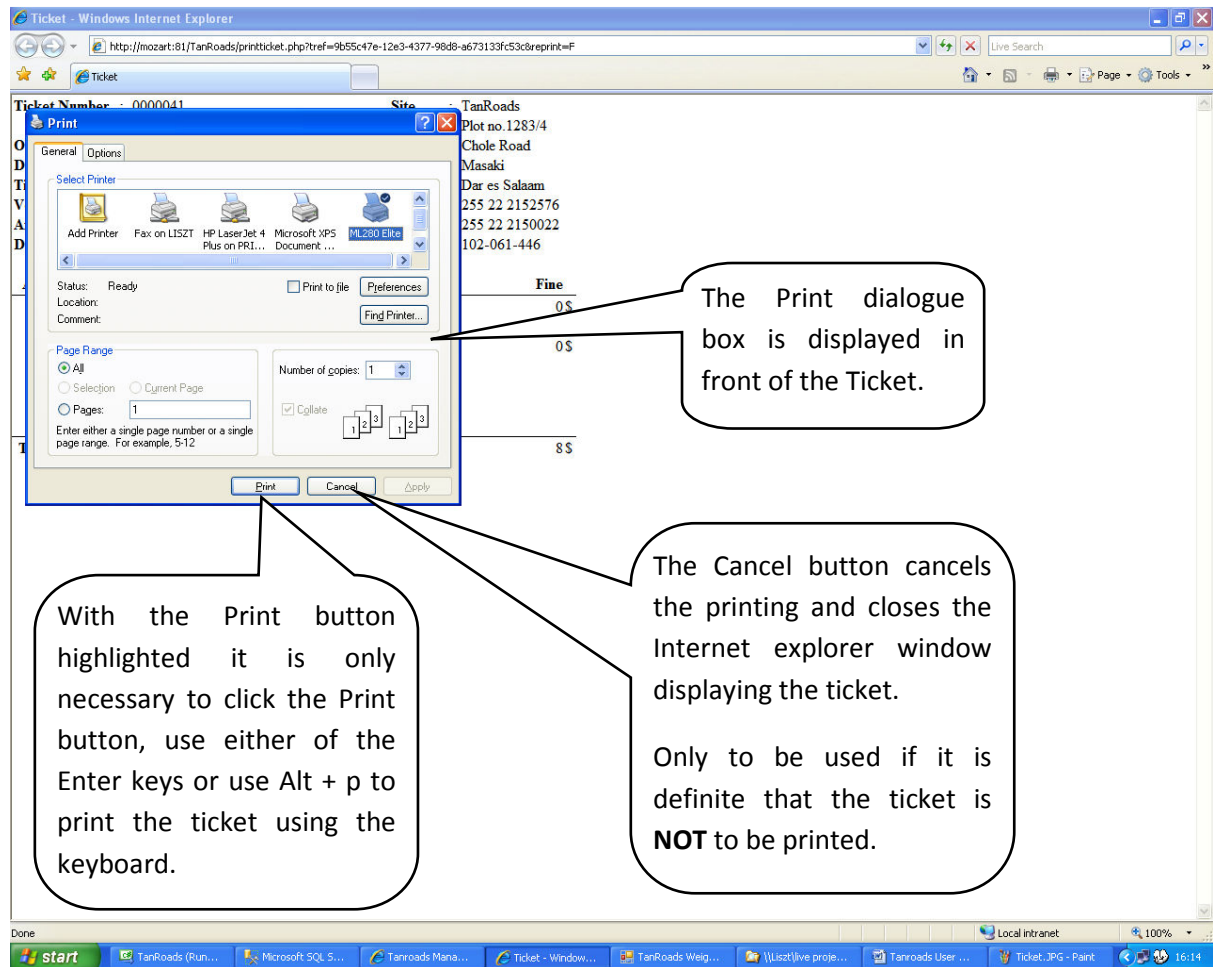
Ticket - Windows Internet Explorer

http://mozart:81/TanRoads/printticket.php?tref=9b55c47e-12e3-4377-98d8-a673133fc53c&reprint=F

Live Search

Ticket

Page Tools

Ticket Number : 0000041

Site : TanRoads
Plot no.1283/4
Chole Road
Masaki
Dar es Salaam
255 22 2152576
255 22 2150022
102-061-446

Fine
0$
0$
8$

Print

General Options

Select Printer

Add Printer Fax on LISZT HP LaserJet 4 Plus on PRI... Microsoft XPS Document ... ML280 Elite

Status: Ready
Location:
Comment:

Print to file Preferences

Find Printer...

Page Range
All
Selection Current Page
Pages: 1
Enter either a single page number or a single page range. For example, 5-12

Number of copies: 1

Collate

Print Cancel Apply

The Print dialogue box is displayed in front of the Ticket.

The Cancel button cancels the printing and closes the Internet explorer window displaying the ticket.

Only to be used if it is definite that the ticket is **NOT** to be printed.

With the Print button highlighted it is only necessary to click the Print button, use either of the Enter keys or use Alt + p to print the ticket using the keyboard.

Done

Local intranet 100%

start TanRoads (Run... Microsoft SQL S... Tanroads Mana... Ticket - Window... TanRoads Weig... \\Liszt\live proje... Tanroads User ... Ticket.JPG - Paint 16:14